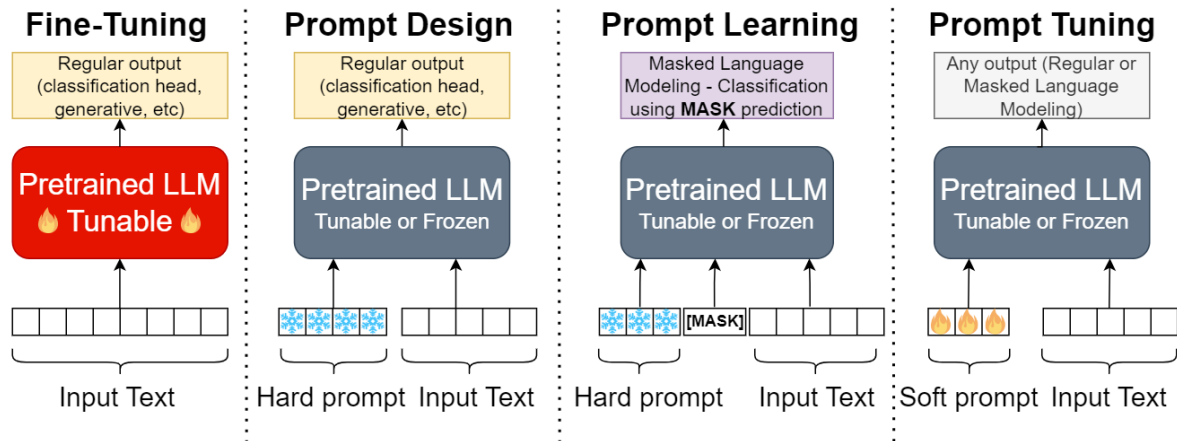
Fine-Tuning

Regular output (classification head, generative, etc)

Pretrained LLM
🔥 Tunable 🔥

Input Text

Prompt Design

Regular output (classification head, generative, etc)

Pretrained LLM
Tunable or Frozen

Hard prompt

Input Text

Prompt Learning

Masked Language Modeling - Classification using **MASK** prediction

Pretrained LLM
Tunable or Frozen

[MASK]

Hard prompt

Input Text

Prompt Tuning

Any output (Regular or Masked Language Modeling)

Pretrained LLM
Tunable or Frozen

Soft prompt

Input Text